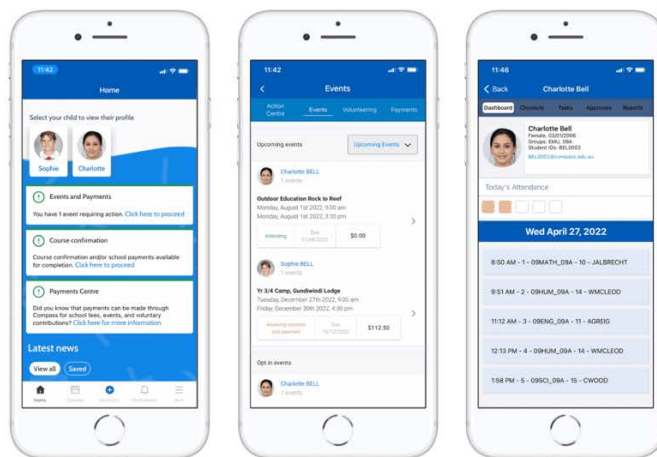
11:42

Home

Select your child to view their profile

Sophie

Charlotte

Events and Payments

You have 1 event requiring action. Click here to proceed

Course confirmation

Course confirmation and/or school payments available for completion. Click here to proceed

Payments Centre

Did you know that payments can be made through Compass for school fees, events, and voluntary contributions? Click here for more information

Latest news

View all

Saved

Home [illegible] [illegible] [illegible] More

11:42

Events

Action Centre

Events

Volunteering

Payments

Upcoming events

Upcoming Events

Charlotte BELL
1 events

Outdoor Education Rock to Reef
Monday, August 1st 2022, 9:00 am
Monday, August 1st 2022, 3:30 pm

Attending

Due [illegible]

$0.00

Sophie BELL
1 events

Yr 3/4 Camp, Gundiwindi Lodge
Tuesday, December 27th 2022, 9:00 am
Friday, December 30th 2022, 4:30 pm

Awaiting consent and payment

Due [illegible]

$112.50

Opt in events

Charlotte BELL
1 events

11:46

Back

Charlotte Bell

Dashboard

Chronicle

Tasks

Approvals

Reports

Charlotte Bell
Female, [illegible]
Groups: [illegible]
Student IDs: BEL0002
BEL0002@compass.edu.au

Today's Attendance

Wed April 27, 2022

8:50 AM - 5 - 09MATH_09A - 14 - JALBRECHT

9:51 AM - 5 - 09HUM_09A - 14 - WMCLEOD

11:12 AM - 3 - 09ENG_09A - 11 - AGREIG

12:13 PM - 4 - 09HUM_09A - 14 - WMCLEOD

1:58 PM - 5 - 09SCI_09A - 15 - CWOOD